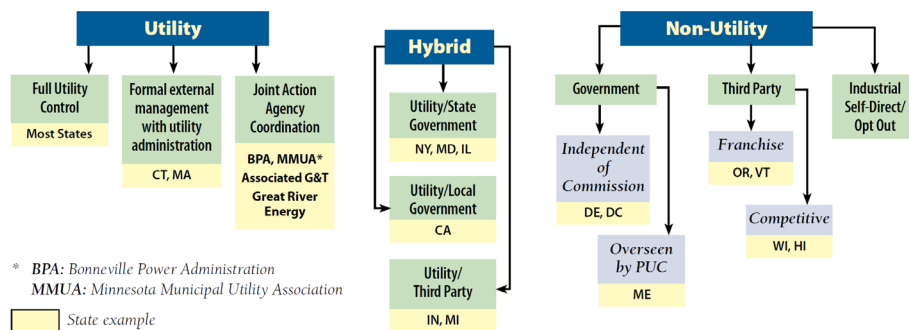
Utility

Full Utility Control

Most States

Formal external management with utility administration

CT, MA

Joint Action Agency Coordination

BPA, MMUA* Associated G&T Great River Energy

Hybrid

Utility/State Government

NY, MD, IL

Utility/Local Government

CA

Utility/ Third Party

IN, MI

Non-Utility

Government

Independent of Commission

DE, DC

Overseen by PUC

ME

Third Party

Franchise

OR, VT

Competitive

WI, HI

Industrial Self-Direct/ Opt Out

* BPA: Bonneville Power Administration
MMUA: Minnesota Municipal Utility Association

State example